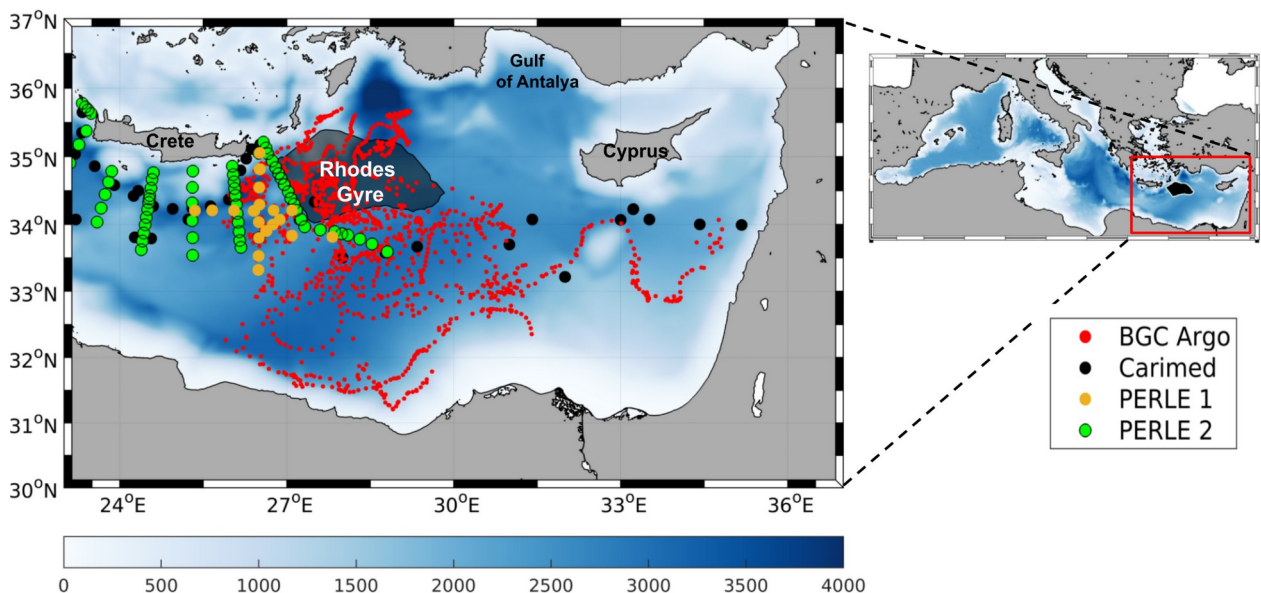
$37^oN$
$36^oN$
$35^oN$
$34^oN$
$33^oN$
$32^oN$
$31^oN$
$30^oN$

Gulf of Antalya

Crete

Rhodes Gyre

Cyprus

$24^oE$ $27^oE$ $30^oE$ $33^oE$ $36^oE$

BGC Argo
Carimed
PERLE 1
PERLE 2

0 500 1000 1500 2000 2500 3000 3500 4000